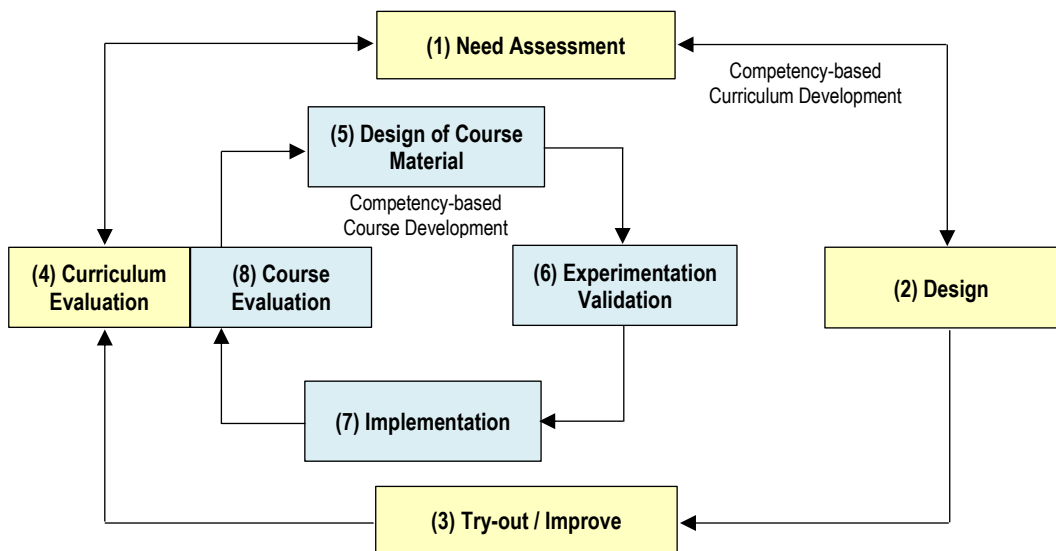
(1) Need Assessment

Competency-based Curriculum Development

(5) Design of Course Material

Competency-based Course Development

(4) Curriculum Evaluation

(8) Course Evaluation

(6) Experimentation Validation

(2) Design

(7) Implementation

(3) Try-out / Improve